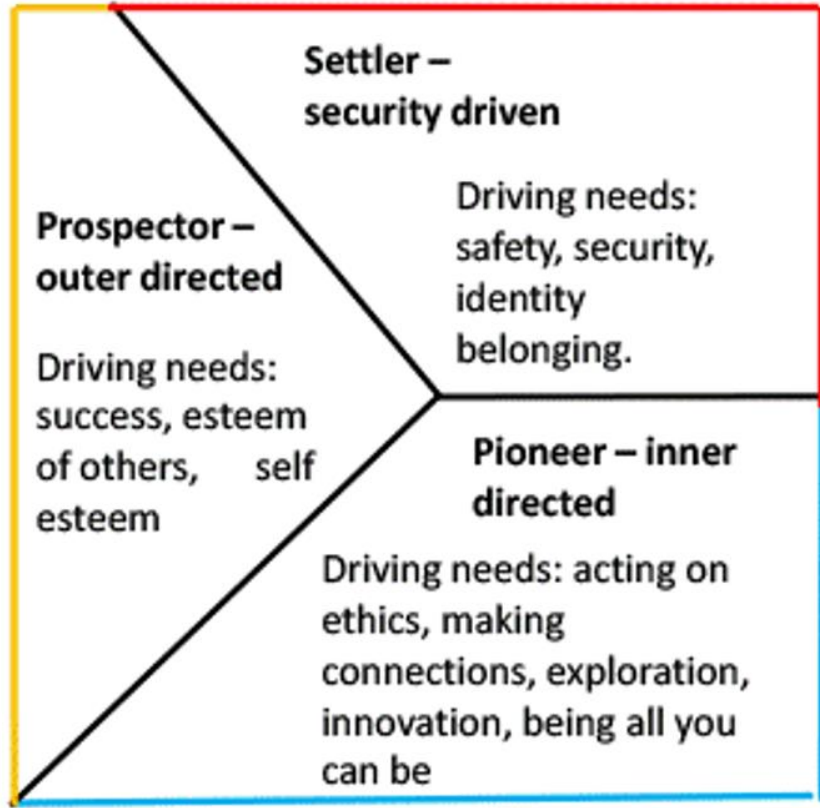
Settler – security driven

Driving needs: safety, security, identity belonging.

Prospector – outer directed

Driving needs: success, esteem of others, self esteem

Pioneer – inner directed

Driving needs: acting on ethics, making connections, exploration, innovation, being all you can be